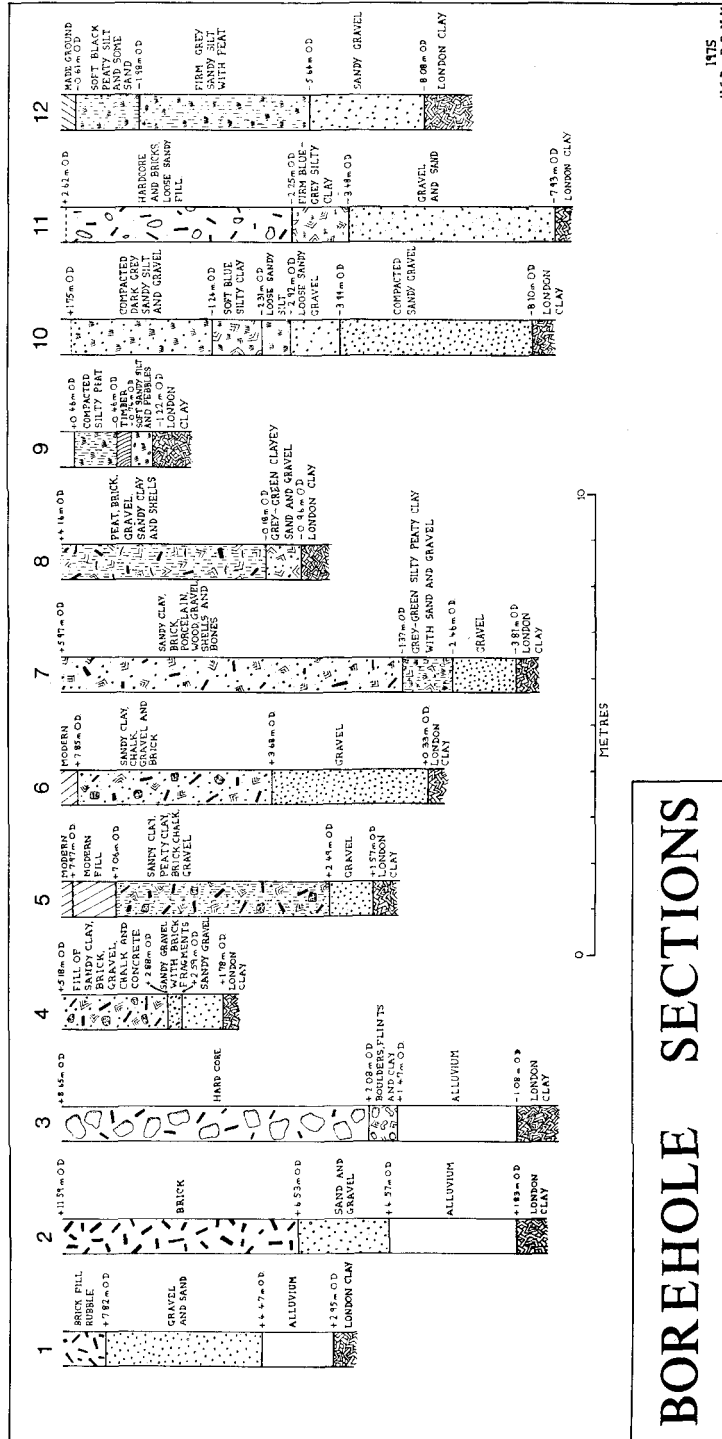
BOREHOLE SECTIONS

1
BRICK FILL RUBBLE
+7·82m OD
GRAVEL AND SAND
+4·47m OD
ALLUVIUM
+2·95m OD
LONDON CLAY

2
+11·51m OD
BRICK
+6·53m OD
SAND AND GRAVEL
+4·57m OD
ALLUVIUM
+1·83m OD
LONDON CLAY

3
+8·65m OD
HARD CORE
+2·08m OD
BOULDERS, FLINTS AND CLAY
+1·47m OD
ALLUVIUM
-1·08m OD
LONDON CLAY

4
+5·18m OD
FILL OF SANDY CLAY, BRICK, GRAVEL, CHALK AND CONCRETE
+2·88m OD
SANDY GRAVEL WITH BRICK FRAGMENTS
+2·39m OD
SANDY GRAVEL
+1·78m OD
LONDON CLAY

5
MODERN
+7·47m OD
MODERN FILL
+7·06m OD
SANDY CLAY, PEATY CLAY, BRICK, CHALK, GRAVEL
+2·49m OD
GRAVEL
+1·57m OD
LONDON CLAY

6
MODERN
+7·85m OD
SANDY CLAY, CHALK, GRAVEL AND BRICK
+3·68m OD
GRAVEL
+0·33m OD
LONDON CLAY

7
+5·97m OD
SANDY CLAY, BRICK, PORCELAIN, WOOD, GRAVEL, SHELLS AND BONES
-1·37m OD
GREY-GREEN SILTY PEATY CLAY WITH SAND AND GRAVEL
-1·96m OD
GRAVEL
-3·81m OD
LONDON CLAY

8
+4·16m OD
PEAT, BRICK, GRAVEL, SANDY CLAY AND SHELLS
-0·19m OD
GREY-GREEN CLAYEY SAND AND GRAVEL
-0·96m OD
LONDON CLAY

9
+0·46m OD
COMPACTED SILTY PEAT
-0·46m OD
TIMBER
-0·76m OD
SOFT SANDY SILT AND PEBBLES
-1·22m OD
LONDON CLAY

10
+1·75m OD
COMPACTED DARK GREY SANDY SILT AND GRAVEL
-1·26m OD
SOFT BLUE SILTY CLAY
-2·31m OD
LOOSE SANDY SILT
-2·72m OD
LOOSE SANDY GRAVEL
-3·14m OD
COMPACTED SANDY GRAVEL
-8·10m OD
LONDON CLAY

11
+2·42m OD
HARDCORE AND BRICKS LOOSE SANDY FILL
-2·25m OD
FIRM BLUE-GREY SILTY CLAY
-3·48m OD
GRAVEL AND SAND
-7·43m OD
LONDON CLAY

12
MADE GROUND
-0·61m OD
SOFT BLACK PEATY SILT AND SOME SAND
-1·98m OD
FIRM GREY SANDY SILT WITH PEAT
-5·64m OD
SANDY GRAVEL
-8·08m OD
LONDON CLAY

0
10
METRES

1975
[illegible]